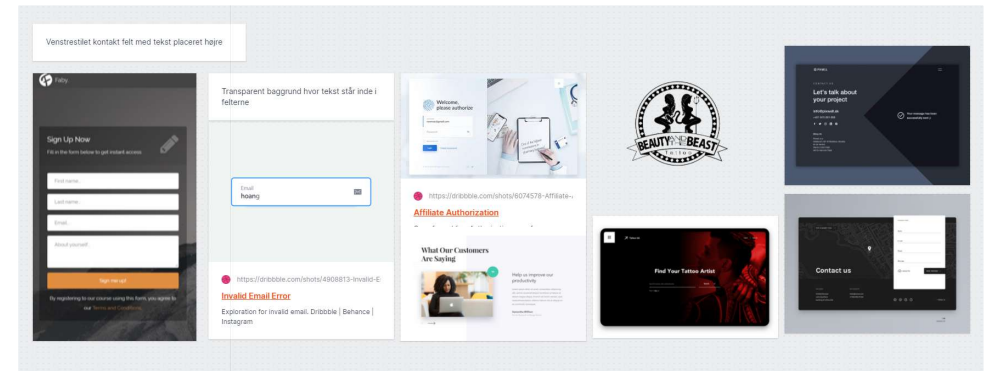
Venstrestilet kontakt felt med tekst placeret højre

Faby.

Sign Up Now

Fill in the form below to get instant access:

First name...

Last name...

Email...

About yourself...

Sign me up!

By registering to our course using this form, you agree to our Terms and Conditions

Transparent baggrund hvor tekst står inde i felterne

Email

hoang

https://dribbble.com/shots/4908813-Invalid-E

Invalid Email Error

Exploration for invalid email. Dribbble | Behance | Instagram

Welcome, please authorize

https://dribbble.com/shots/6074578-Affiliate-

Affiliate Authorization

What Our Customers Are Saying

Help us improve our productivity

BEAUTY AND THE BEAST

Find Your Tattoo Artist

Let's talk about your project

Contact us